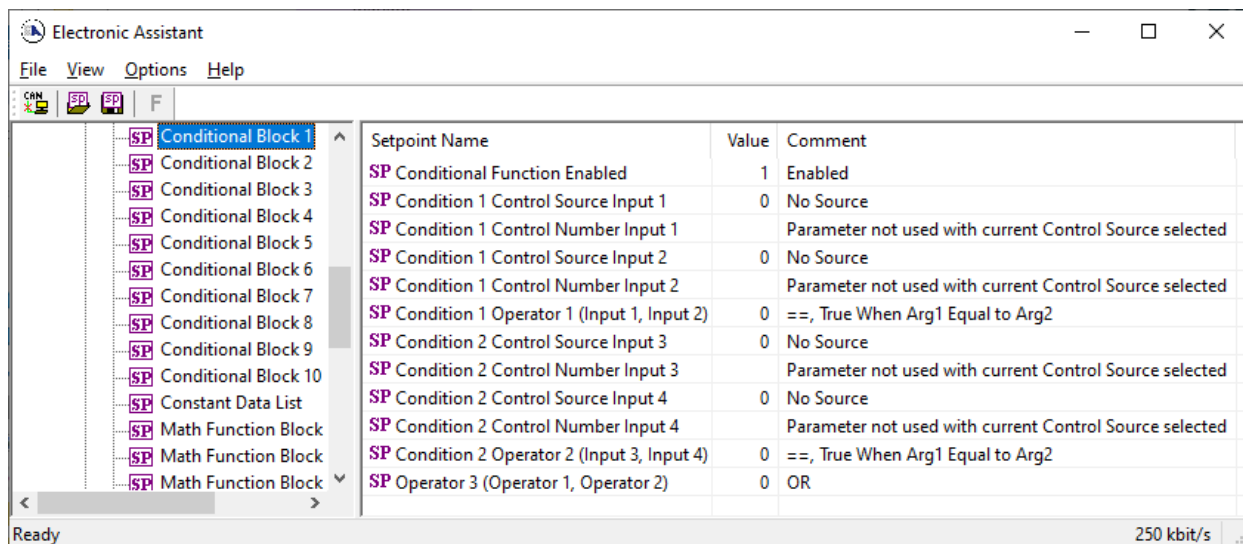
Electronic Assistant

File View Options Help

CAN SP SP F

SP Conditional Block 1
SP Conditional Block 2
SP Conditional Block 3
SP Conditional Block 4
SP Conditional Block 5
SP Conditional Block 6
SP Conditional Block 7
SP Conditional Block 8
SP Conditional Block 9
SP Conditional Block 10
SP Constant Data List
SP Math Function Block
SP Math Function Block
SP Math Function Block

| Setpoint Name | Value | Comment |
|---|---|---|
| SP Conditional Function Enabled | 1 | Enabled |
| SP Condition 1 Control Source Input 1 | 0 | No Source |
| SP Condition 1 Control Number Input 1 | | Parameter not used with current Control Source selected |
| SP Condition 1 Control Source Input 2 | 0 | No Source |
| SP Condition 1 Control Number Input 2 | | Parameter not used with current Control Source selected |
| SP Condition 1 Operator 1 (Input 1, Input 2) | 0 | ==, True When Arg1 Equal to Arg2 |
| SP Condition 2 Control Source Input 3 | 0 | No Source |
| SP Condition 2 Control Number Input 3 | | Parameter not used with current Control Source selected |
| SP Condition 2 Control Source Input 4 | 0 | No Source |
| SP Condition 2 Control Number Input 4 | | Parameter not used with current Control Source selected |
| SP Condition 2 Operator 2 (Input 3, Input 4) | 0 | ==, True When Arg1 Equal to Arg2 |
| SP Operator 3 (Operator 1, Operator 2) | 0 | OR |

Ready 250 kbit/s